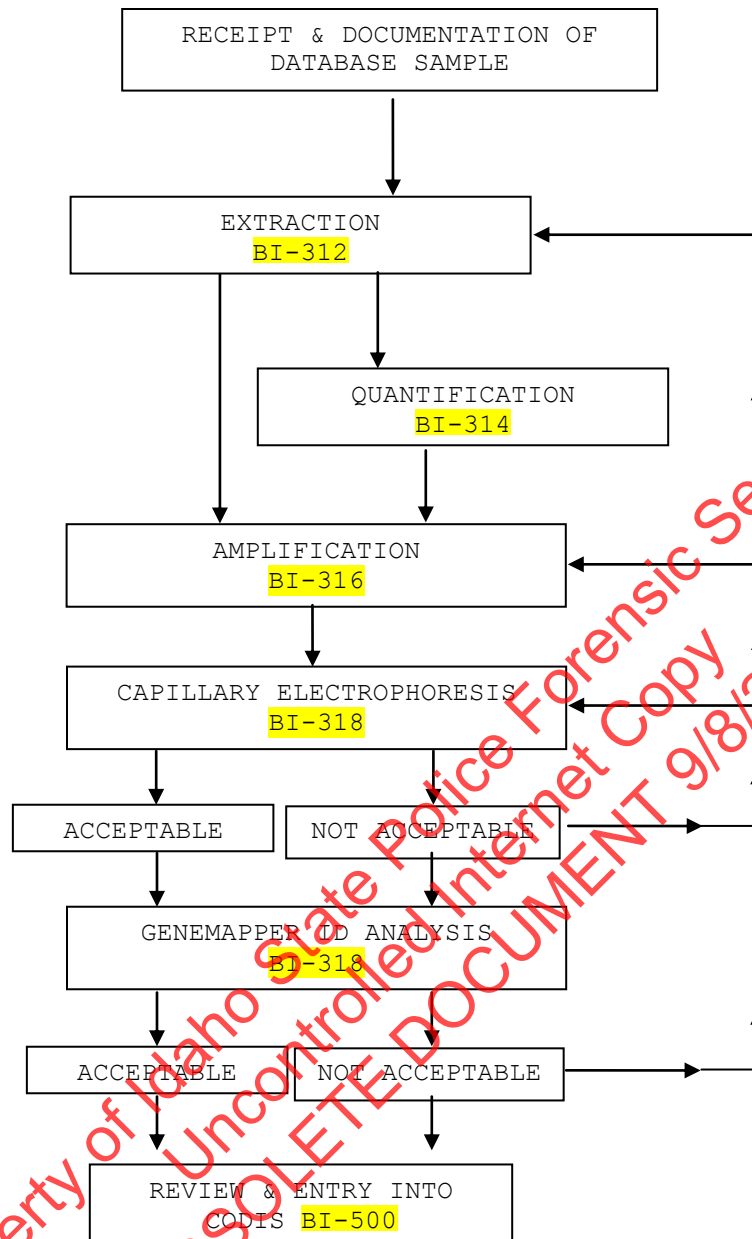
RECEIPT & DOCUMENTATION OF DATABASE SAMPLE

EXTRACTION
BI-312

QUANTIFICATION
BI-314

AMPLIFICATION
BI-316

CAPILLARY ELECTROPHORESIS
BI-318

ACCEPTABLE

NOT ACCEPTABLE

GENEMAPPER ID ANALYSIS
BI-318

ACCEPTABLE

NOT ACCEPTABLE

REVIEW & ENTRY INTO CODIS BI-500

Property of Idaho State Police Forensic Se
Uncontrolled Internet Copy
OBSOLETE DOCUMENT 9/8/